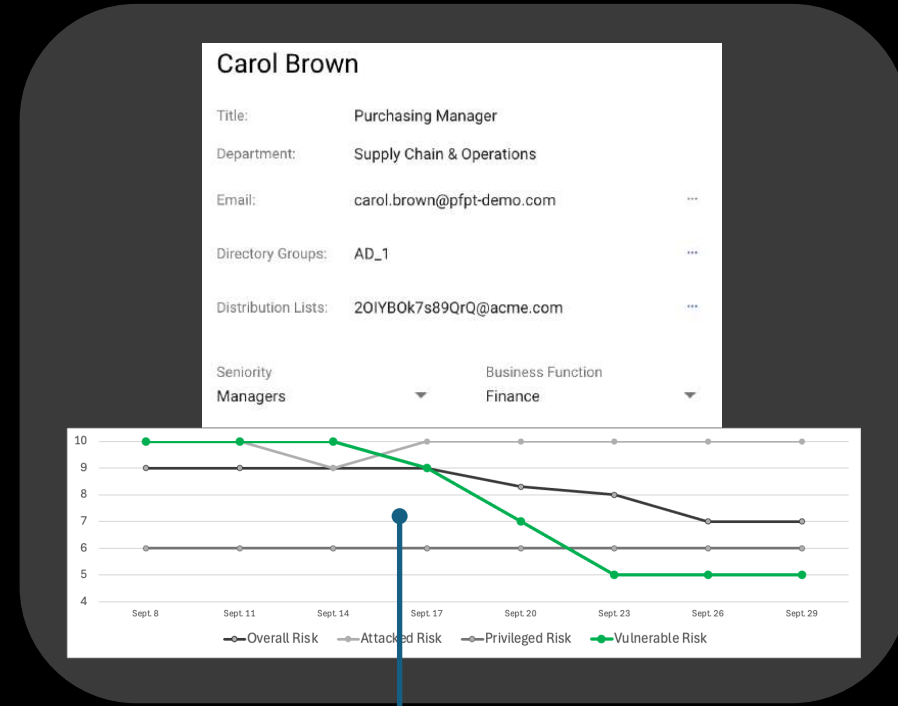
Carol Brown

Title: Purchasing Manager

Department: Supply Chain & Operations

Email: carol.brown@pfpt-demo.com ···

Directory Groups: AD_1 ···

Distribution Lists: 2OIYBOk7s89QrQ@acme.com ···

Seniority
Managers

Business Function
Finance

10
9
8
7
6
5
4

Sept. 8 Sept. 11 Sept. 14 Sept. 17 Sept. 20 Sept. 23 Sept. 26 Sept. 29

Overall Risk Attacked Risk Privileged Risk Vulnerable Risk